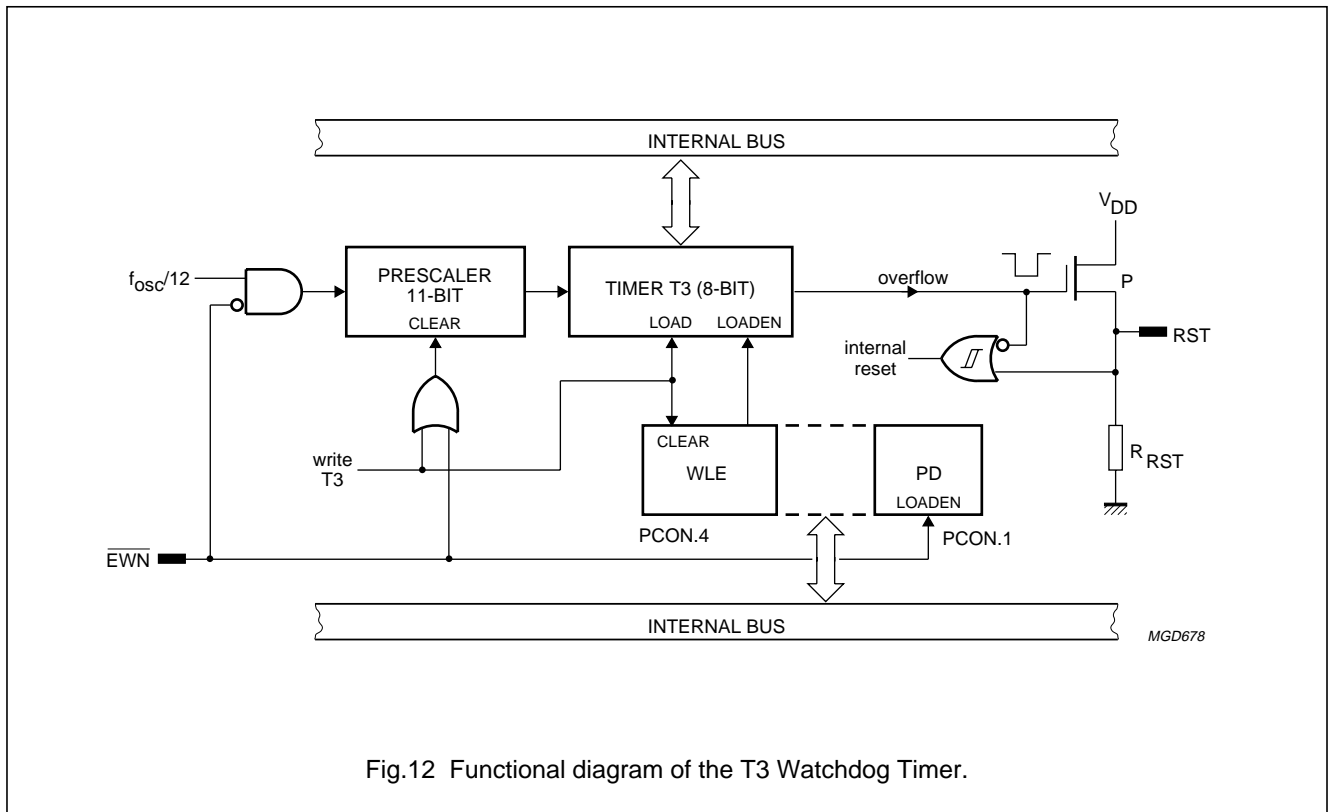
INTERNAL BUS

$V_{DD}$

$f_{osc}/12$

PRESCALER 11-BIT

CLEAR

TIMER T3 (8-BIT)

LOAD

LOADEN

overflow

P

RST

internal reset

write T3

CLEAR

WLE

PD

LOADEN

$R_{RST}$

PCON.4

PCON.1

$\overline{EWN}$

INTERNAL BUS

MGD678

Fig.12 Functional diagram of the T3 Watchdog Timer.